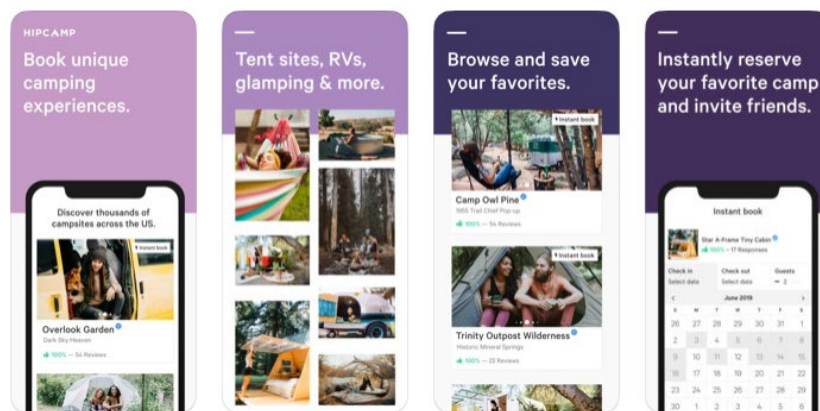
HIPCAMP

Book unique camping experiences.

Discover thousands of campsites across the US.

Instant book

Overlook Garden

Dark Sky Heaven

100% — 54 Reviews

Tent sites, RVs, glamping & more.

Browse and save your favorites.

Instant book

Camp Owl Pine

1955 Trail Chef Pop up

100% — 14 Reviews

Instant book

Trinity Outpost Wilderness

Historic Mineral Springs

100% — 22 Reviews

Instantly reserve your favorite camp and invite friends.

Instant book

Star A-Frame Tiny Cabin

100% — 17 Responses

Check in

Select date

Check out

Select date

Guests

2

June 2019

| | | | | | | |
|---|---|---|---|---|---|---|
| 26 | 27 | 28 | 29 | 30 | 31 | 1 |
| 2 | 3 | 4 | 5 | 6 | 7 | 8 |
| 9 | 10 | 11 | 12 | 13 | 14 | 15 |
| 16 | 17 | 18 | 19 | 20 | 21 | 22 |
| 23 | 24 | 25 | 26 | 27 | 28 | 29 |
| 30 | 1 | 2 | 3 | 4 | 5 | 6 |